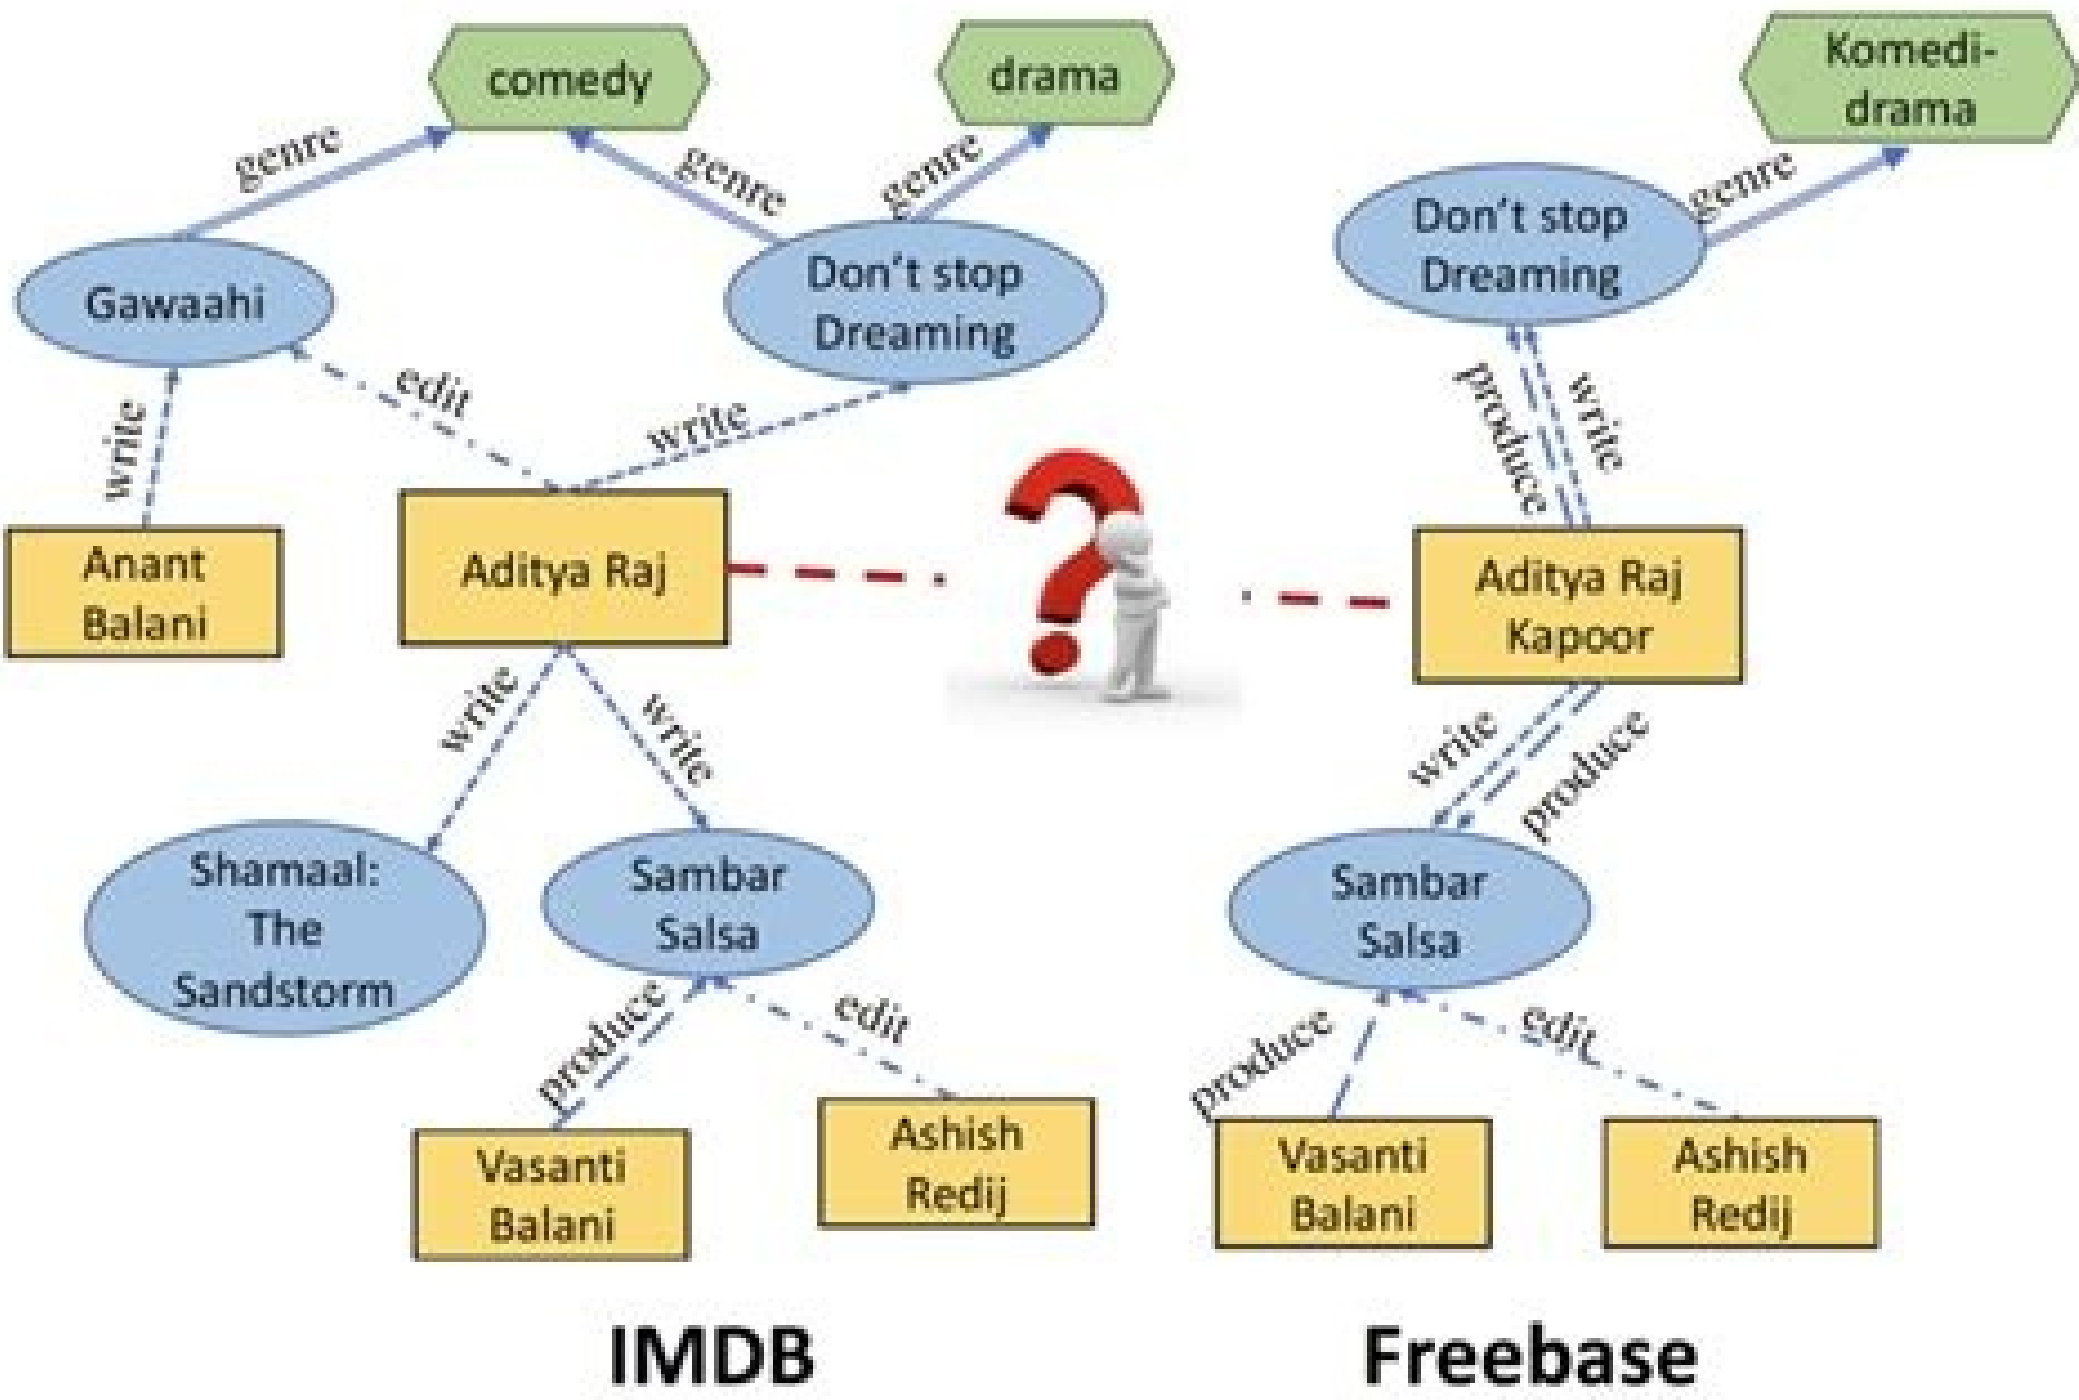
comedy

drama

Komedi-drama

genre

genre

genre

genre

Gawaahi

Don't stop Dreaming

Don't stop Dreaming

edit

write

write

produce

write

Anant Balani

Aditya Raj

Aditya Raj Kapoor

write

write

write

produce

Shamaal: The Sandstorm

Sambar Salsa

Sambar Salsa

produce

edit

produce

edit

Vasanti Balani

Ashish Redij

Vasanti Balani

Ashish Redij

IMDB

Freebase